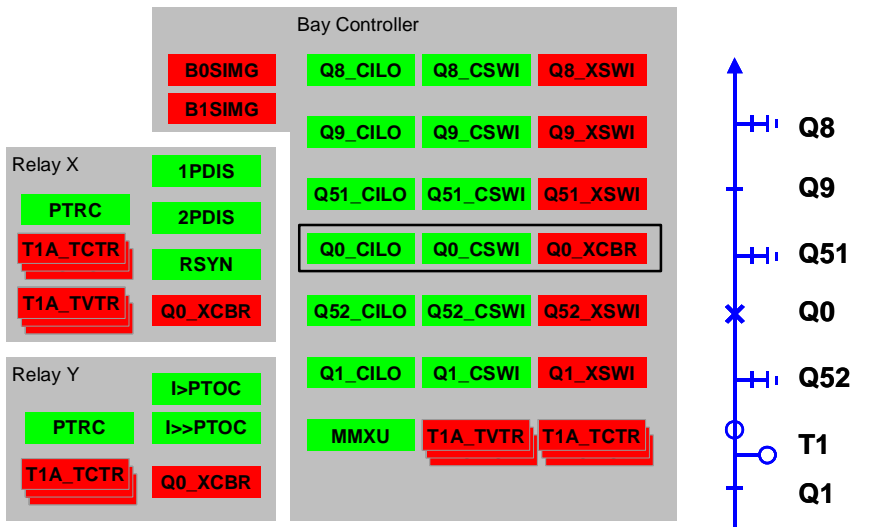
Bay Controller

B0SIMG

B1SIMG

Q8_CILO Q8_CSWI Q8_XSWI

Q9_CILO Q9_CSWI Q9_XSWI

Q51_CILO Q51_CSWI Q51_XSWI

Q0_CILO Q0_CSWI Q0_XCBR

Q52_CILO Q52_CSWI Q52_XSWI

Q1_CILO Q1_CSWI Q1_XSWI

MMXU T1A_TVTR T1A_TCTR

Relay X

PTRC

T1A_TCTR

T1A_TVTR

1PDIS

2PDIS

RSYN

Q0_XCBR

Relay Y

PTRC

T1A_TCTR

I>PTOC

I>>PTOC

Q0_XCBR

Q8

Q9

Q51

Q0

Q52

T1

Q1